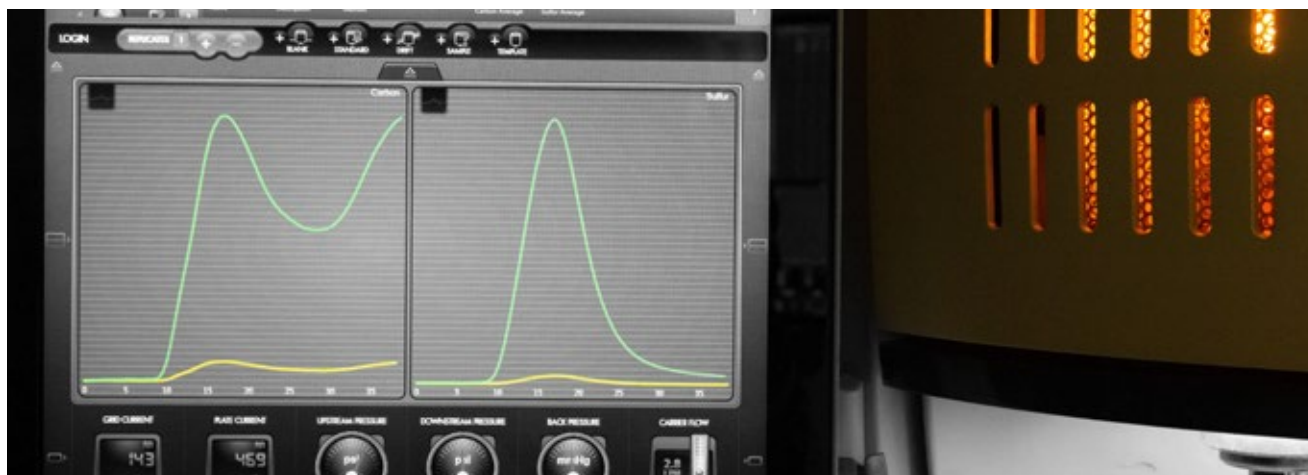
Carbon Average

Sulfur Average

LOGIN

REPLICATES 1

BLANK

STANDARD

DRIFT

SAMPLE

TEMPLATE

Carbon

0

5

10

15

20

25

30

35

Sulfur

0

5

10

15

20

25

30

35

GRID CURRENT

143

PLATE CURRENT

469

UPSTREAM PRESSURE

psi

DOWNSTREAM PRESSURE

psi

BACK PRESSURE

mmHg

CARRIER FLOW

2.8